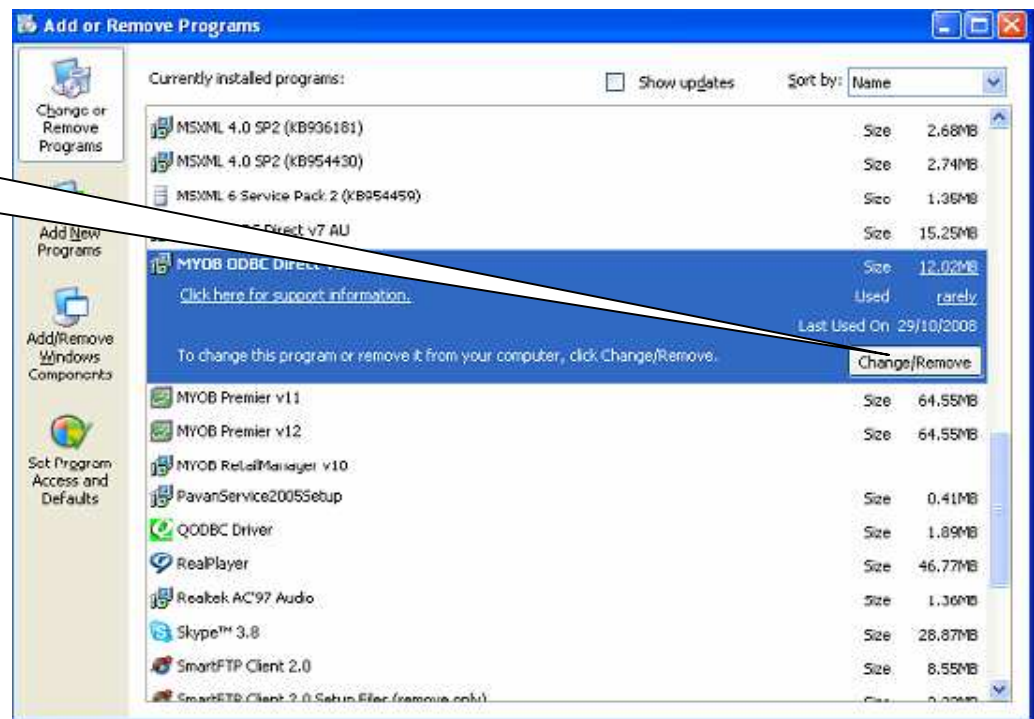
Add or Remove Programs

Change or Remove Programs

Add New Programs

Add/Remove Windows Components

Set Program Access and Defaults

Currently installed programs:

Show updates

Sort by: Name

| | | |
|---|---|---|
| MSXML 4.0 SP2 (KB936181) | Size | 2.68MB |
| MSXML 4.0 SP2 (KB954430) | Size | 2.74MB |
| MSXML 6 Service Pack 2 (KB954459) | Size | 1.36MB |
| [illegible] Direct v7 AU | Size | 15.25MB |
| MYOB ODBC Direct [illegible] | Size | 12.02MB |
| Click here for support information. | Used | rarely |
| | Last Used On | 29/10/2008 |
| To change this program or remove it from your computer, click Change/Remove. | | Change/Remove |
| MYOB Premier v11 | Size | 64.55MB |
| MYOB Premier v12 | Size | 64.55MB |
| MYOB RetailManager v10 | | |
| PavanService2005Setup | Size | 0.41MB |
| QODBC Driver | Size | 1.89MB |
| RealPlayer | Size | 46.77MB |
| Realtek AC'97 Audio | Size | 1.36MB |
| Skype™ 3.8 | Size | 28.87MB |
| SmartFTP Client 2.0 | Size | 8.55MB |
| SmartFTP Client 2.0 Setup Files (remove only) | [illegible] | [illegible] |